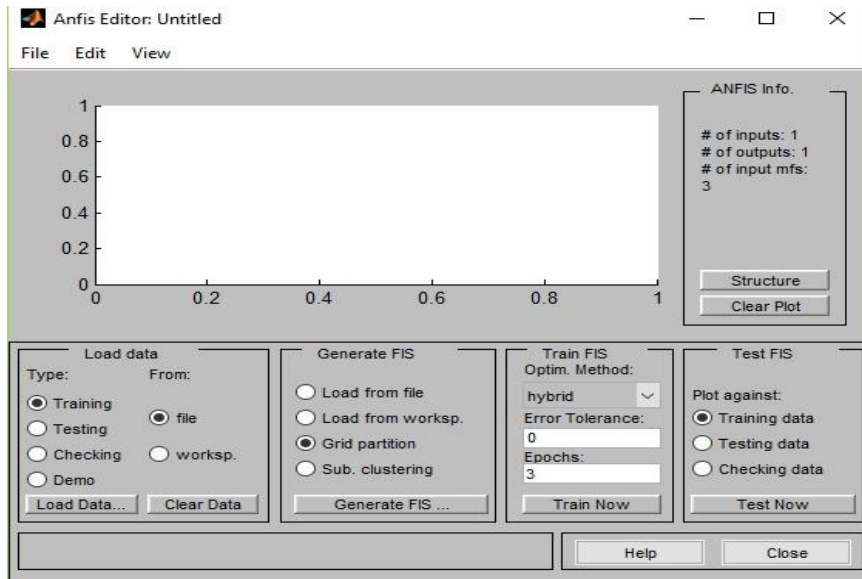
Anfis Editor: Untitled

File Edit View

1
0.8
0.6
0.4
0.2
0
0 0.2 0.4 0.6 0.8 1

ANFIS Info.

# of inputs: 1
# of outputs: 1
# of input mfs:
3

Structure
Clear Plot

Load data
Type:
Training
Testing
Checking
Demo
From:
file
worksp.
Load Data...
Clear Data

Generate FIS
Load from file
Load from worksp.
Grid partition
Sub. clustering
Generate FIS ...

Train FIS
Optim. Method:
hybrid
Error Tolerance:
0
Epochs:
3
Train Now

Test FIS
Plot against:
Training data
Testing data
Checking data
Test Now

Help
Close